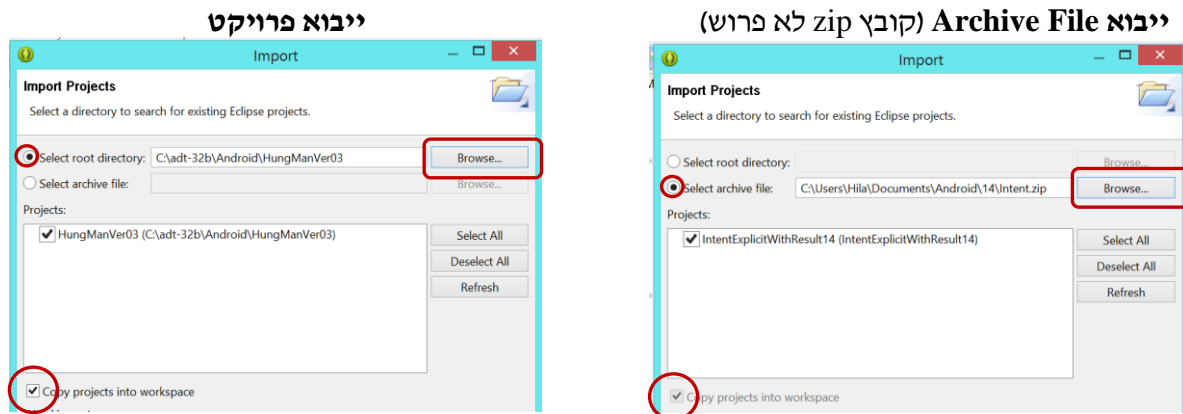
ייבוא Archive File (קובץ zip לא פרוש)

Import

Import Projects

Select a directory to search for existing Eclipse projects.

Select root directory:

Browse...

Select archive file: C:\Users\Hila\Documents\Android\14\Intent.zip

Browse...

Projects:

IntentExplicitWithResult14 (IntentExplicitWithResult14)

Select All

Deselect All

Refresh

Copy projects into workspace

ייבוא פרויקט

Import

Import Projects

Select a directory to search for existing Eclipse projects.

Select root directory: C:\adt-32b\Android\HungManVer03

Browse...

Select archive file:

Browse...

Projects:

HungManVer03 (C:\adt-32b\Android\HungManVer03)

Select All

Deselect All

Refresh

Copy projects into workspace